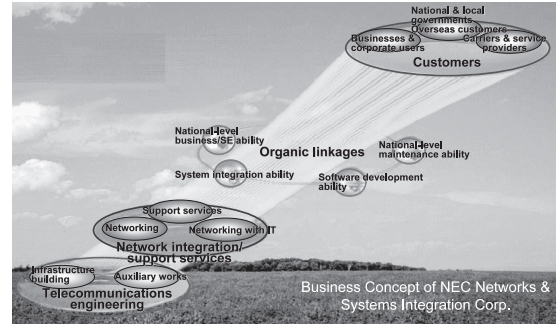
National & local governments
Overseas customers
Businesses & corporate users
Carriers & service providers
Customers

National-level business/SE ability
Organic linkages
National-level maintenance ability
System integration ability
Software development ability

Support services
Networking
Networking with IT
Network integration/ support services

Infrastructure building
Auxiliary works
Telecommunications engineering

Business Concept of NEC Networks & Systems Integration Corp.